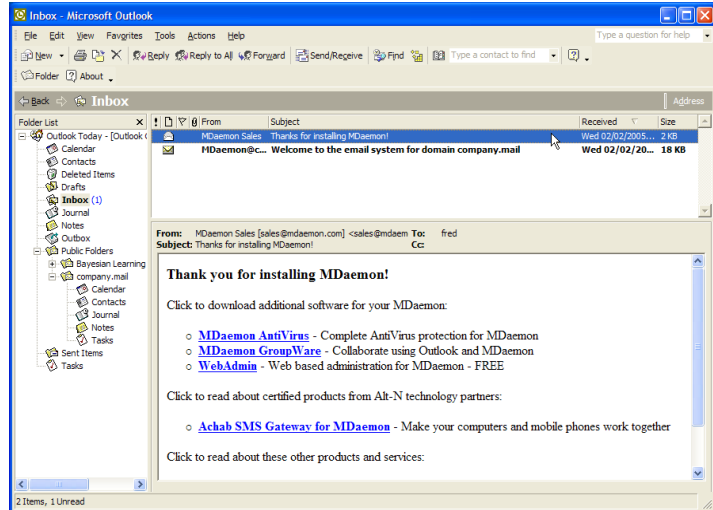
Inbox - Microsoft Outlook

File Edit View Favorites Tools Actions Help

Type a question for help

New Reply Reply to All Forward Send/Receive Find Type a contact to find

Folder About

Back Inbox

Address

Folder List

Outlook Today - [Outlook
Calendar
Contacts
Deleted Items
Drafts
Inbox (1)
Journal
Notes
Outbox
Public Folders
Bayesian Learning
company.mail
Calendar
Contacts
Journal
Notes
Tasks
Sent Items
Tasks

| ! | From | Subject | Received | Size |
|---|---|---|---|---|
| | MDaemon Sales | Thanks for installing MDaemon! | Wed 02/02/2005... | 2 KB |
| | MDaemon@c... | Welcome to the email system for domain company.mail | Wed 02/02/20... | 18 KB |

From: MDaemon Sales [sales@mdaemon.com] <sales@mdaem To: fred
Subject: Thanks for installing MDaemon! Cc:

Thank you for installing MDaemon!

Click to download additional software for your MDaemon:

○ MDaemon AntiVirus - Complete AntiVirus protection for MDaemon
○ MDaemon GroupWare - Collaborate using Outlook and MDaemon
○ WebAdmin - Web based administration for MDaemon - FREE

Click to read about certified products from Alt-N technology partners:

○ Achab SMS Gateway for MDaemon - Make your computers and mobile phones work together

Click to read about these other products and services:

2 Items, 1 Unread